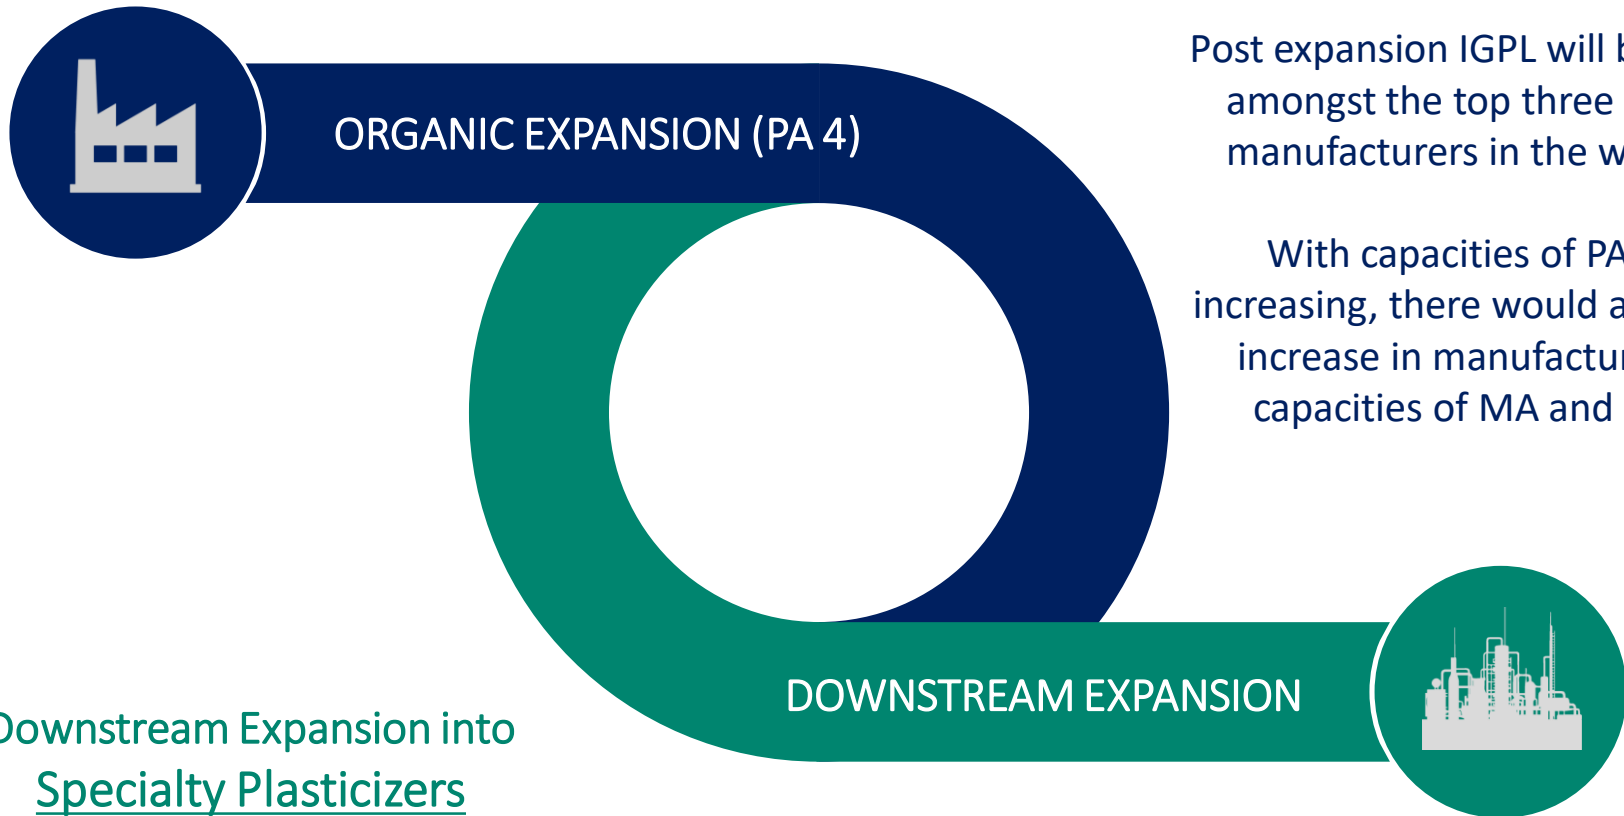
ORGANIC EXPANSION (PA 4)

Post expansion IGPL will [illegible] amongst the top three manufacturers in the w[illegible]

With capacities of PA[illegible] increasing, there would a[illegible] increase in manufactu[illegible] capacities of MA and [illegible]

DOWNSTREAM EXPANSION

ownstream Expansion into Specialty Plasticizers